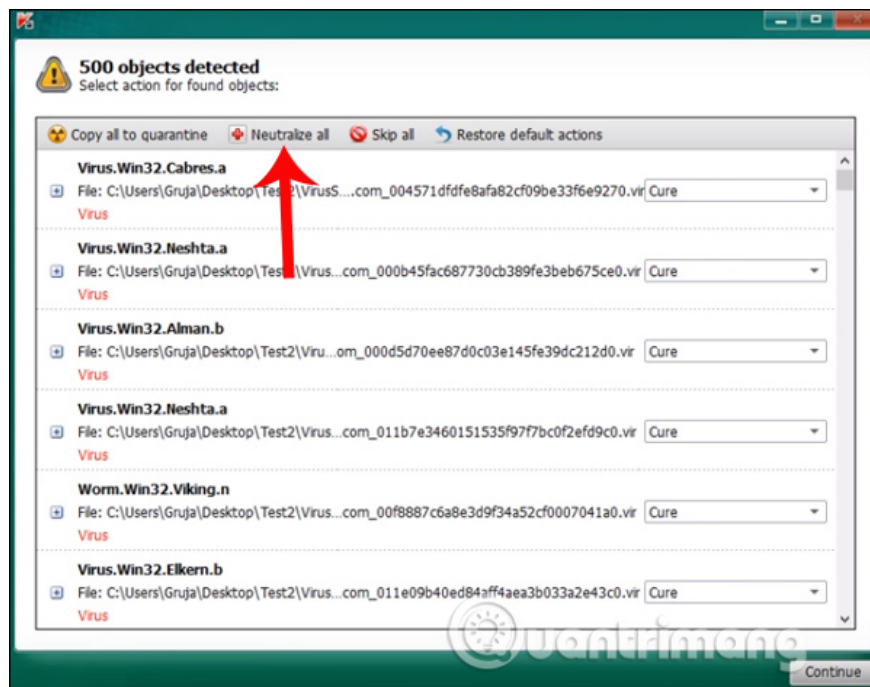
500 objects detected
Select action for found objects:

Copy all to quarantine   Neutralize all   Skip all   Restore default actions

Virus.Win32.Cabres.a
File: C:\Users\Gruja\Desktop\Test2\VirusS....com_004571dfdfe8afa82cf09be33f6e9270.vir   Cure
Virus

Virus.Win32.Neshta.a
File: C:\Users\Gruja\Desktop\Test2\Virus...com_000b45fac687730cb389fe3beb675ce0.vir   Cure
Virus

Virus.Win32.Alman.b
File: C:\Users\Gruja\Desktop\Test2\Viru...om_000d5d70ee87d0c03e145fe39dc212d0.vir   Cure
Virus

Virus.Win32.Neshta.a
File: C:\Users\Gruja\Desktop\Test2\Virus...com_011b7e3460151535f97f7bc0f2efd9c0.vir   Cure
Virus

Worm.Win32.Viking.n
File: C:\Users\Gruja\Desktop\Test2\Virus...com_00f8887c6a8e3d9f34a52cf0007041a0.vir   Cure
Virus

Virus.Win32.Elkern.b
File: C:\Users\Gruja\Desktop\Test2\Virus...com_011e09b40ed84aff4aea3b033a2e43c0.vir   Cure
Virus

Quantrimang

Continue